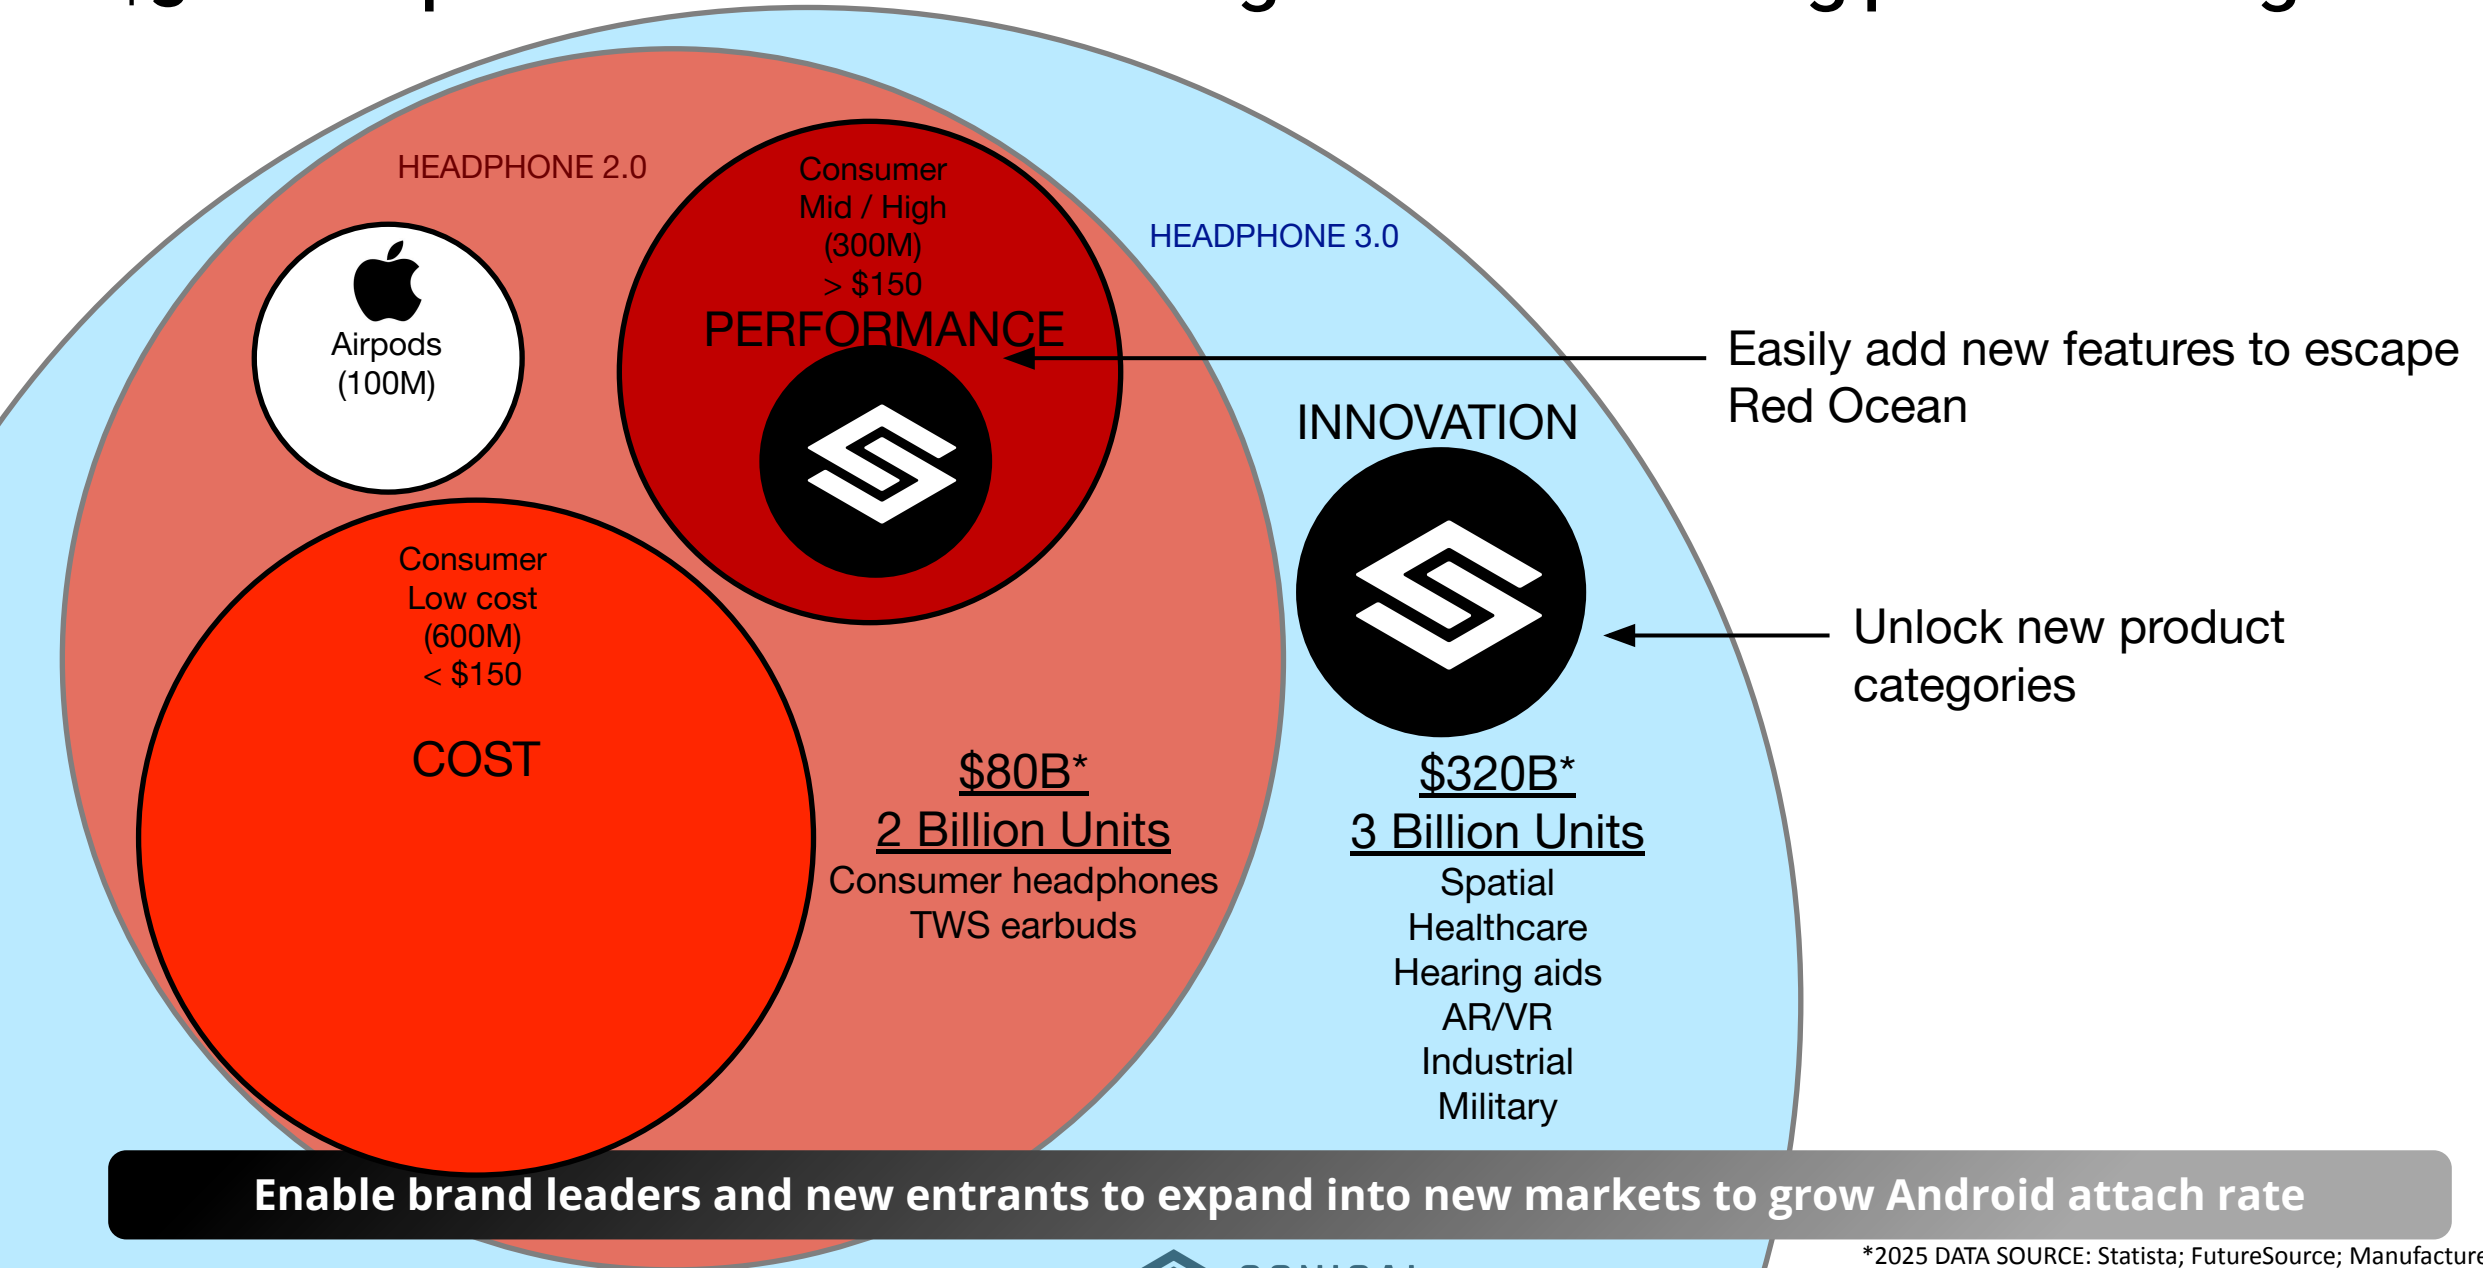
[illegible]

HEADPHONE 2.0

Airpods (100M)

Consumer Mid / High (300M) > $150

PERFORMANCE

HEADPHONE 3.0

Easily add new features to escape Red Ocean

INNOVATION

Consumer Low cost (600M) < $150

COST

Unlock new product categories

$80B*
2 Billion Units
Consumer headphones
TWS earbuds

$320B*
3 Billion Units
Spatial
Healthcare
Hearing aids
AR/VR
Industrial
Military

Enable brand leaders and new entrants to expand into new markets to grow Android attach rate

*2025 DATA SOURCE: Statista; FutureSource; Manufacture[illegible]

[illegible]